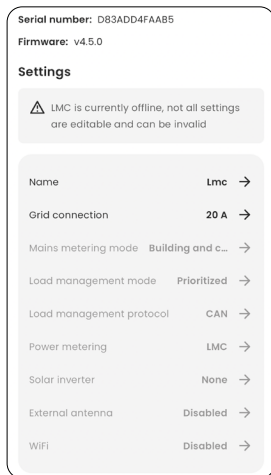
Serial number: D83ADD4FAAB5
Firmware: v4.5.0

Settings

⚠ LMC is currently offline, not all settings are editable and can be invalid

Name Lmc →
Grid connection 20 A →
Mains metering mode Building and c... →
Load management mode Prioritized →
Load management protocol CAN →
Power metering LMC →
Solar inverter None →
External antenna Disabled →
WiFi Disabled →